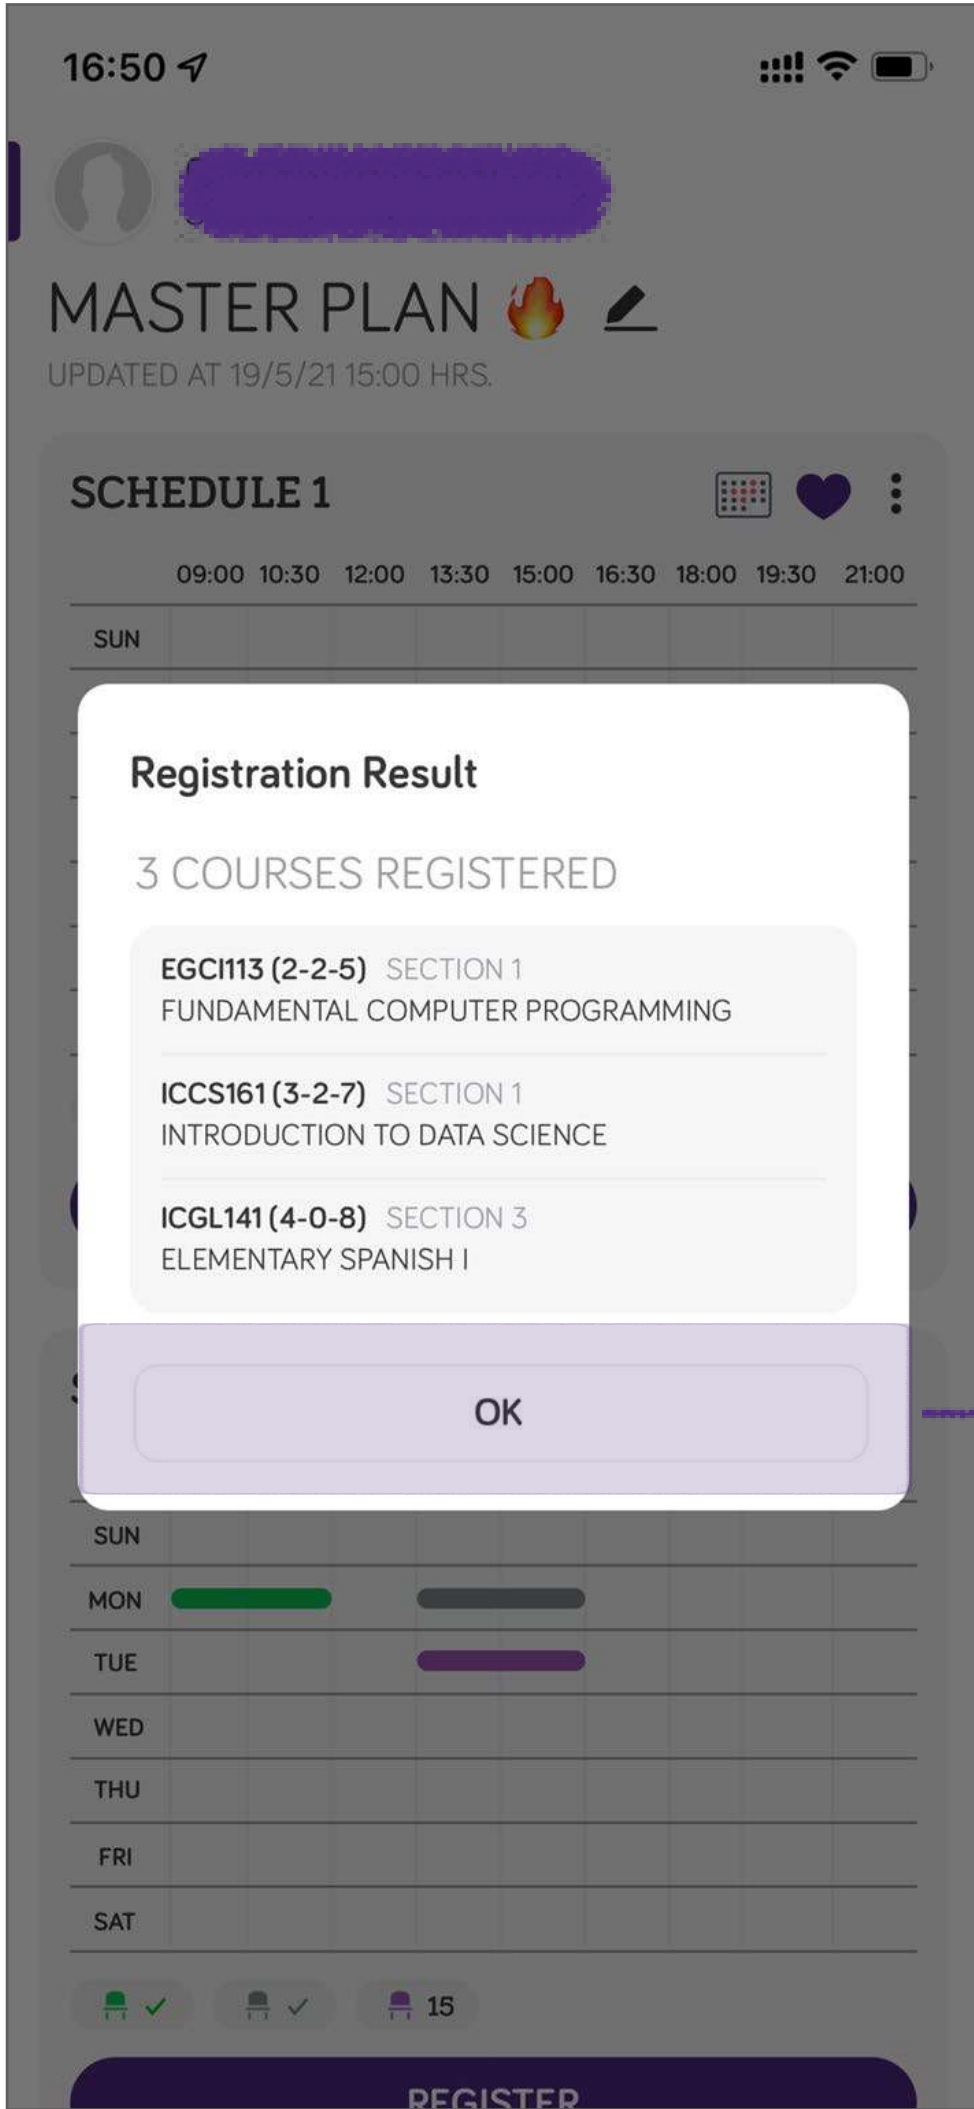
16:50

MASTER PLAN 🔥

UPDATED AT 19/5/21 15:00 HRS.

SCHEDULE 1

| | 09:00 | 10:30 | 12:00 | 13:30 | 15:00 | 16:30 | 18:00 | 19:30 | 21:00 |
|---|---|---|---|---|---|---|---|---|---|
| SUN | | | | | | | | | |

Registration Result

3 COURSES REGISTERED

EGCI113 (2-2-5) SECTION 1
FUNDAMENTAL COMPUTER PROGRAMMING

ICCS161 (3-2-7) SECTION 1
INTRODUCTION TO DATA SCIENCE

ICGL141 (4-0-8) SECTION 3
ELEMENTARY SPANISH I

OK

SUN
MON
TUE
WED
THU
FRI
SAT

15

REGISTER